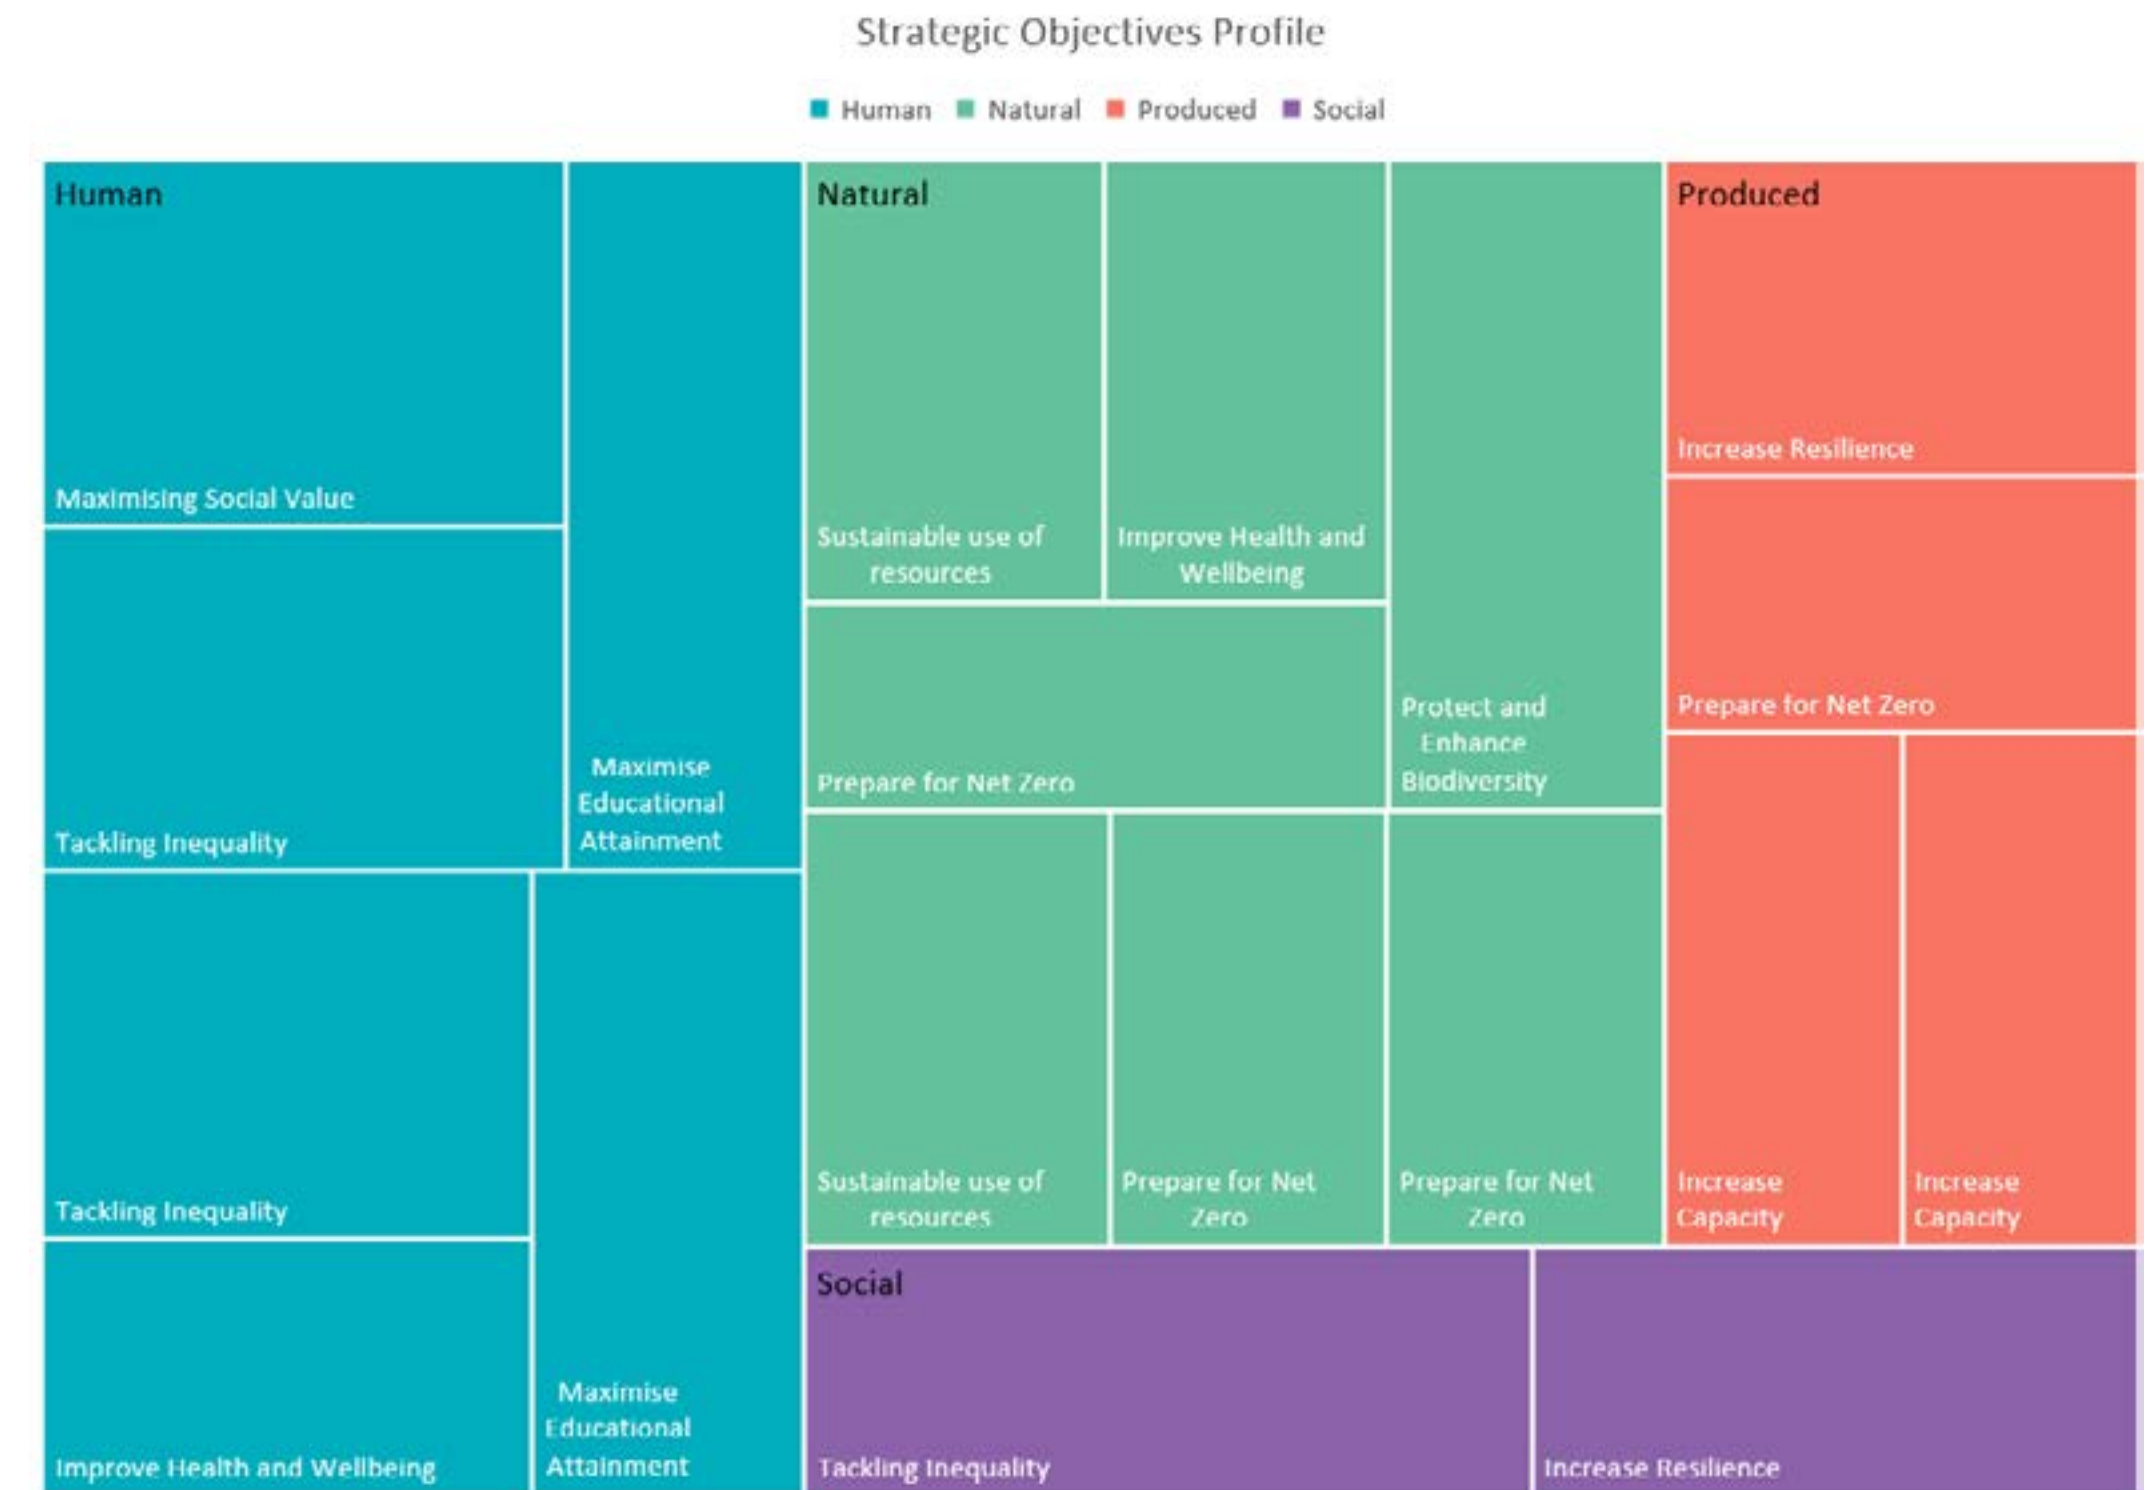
Strategic Objectives Profile

Human Natural Produced Social

Human

Maximising Social Value

Tackling Inequality

Maximise Educational Attainment

Tackling Inequality

Improve Health and Wellbeing

Maximise Educational Attainment

Natural

Sustainable use of resources

Improve Health and Wellbeing

Prepare for Net Zero

Protect and Enhance Biodiversity

Sustainable use of resources

Prepare for Net Zero

Prepare for Net Zero

Produced

Increase Resilience

Prepare for Net Zero

Increase Capacity

Increase Capacity

Social

Tackling Inequality

Increase Resilience